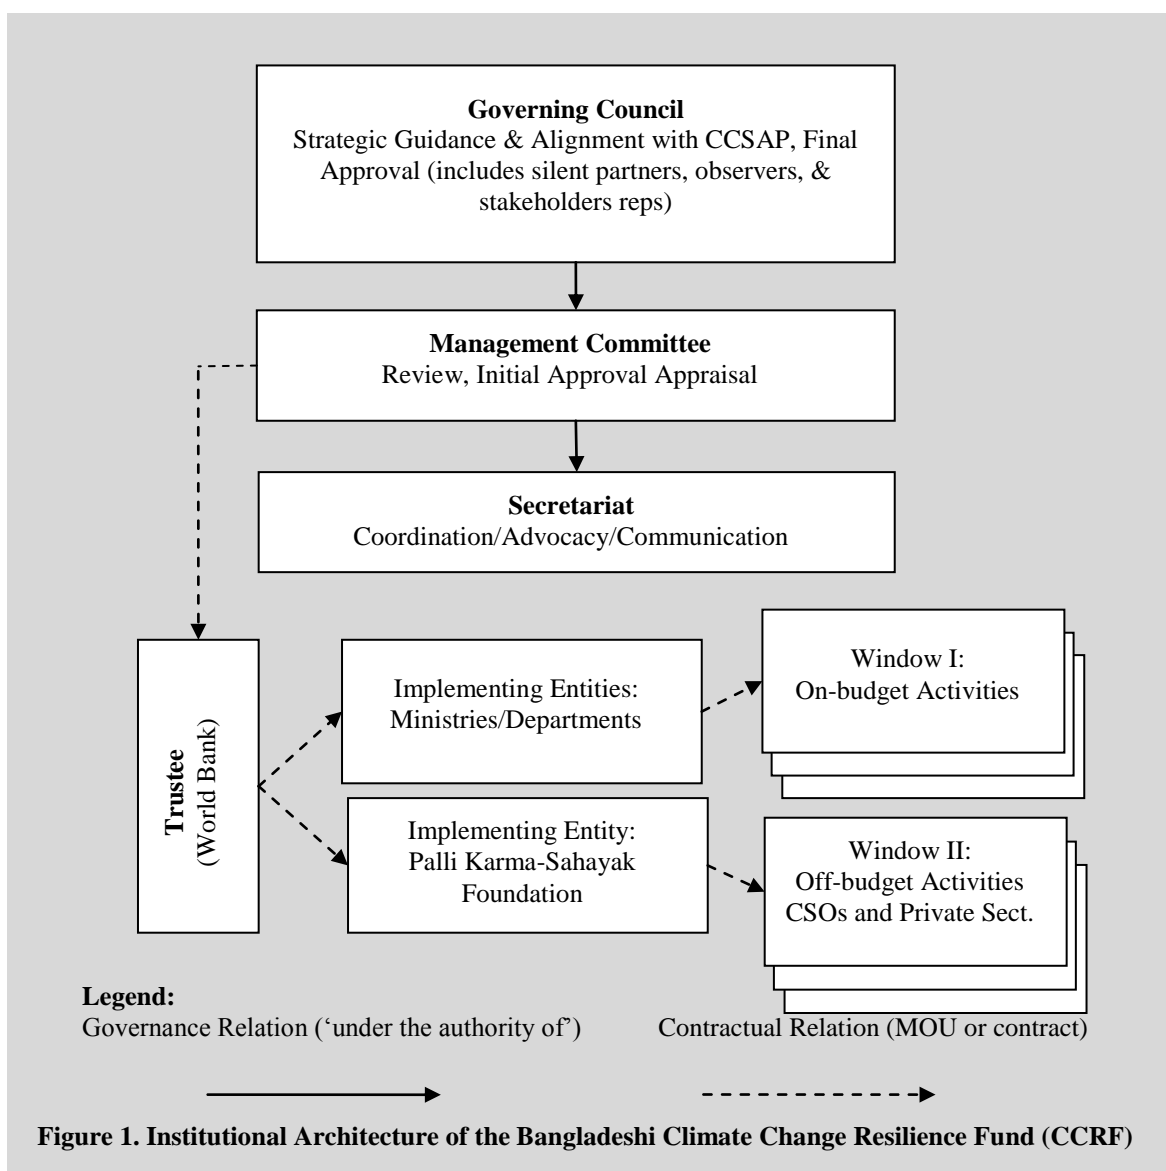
**Governing Council**
Strategic Guidance & Alignment with CCSAP, Final Approval (includes silent partners, observers, & stakeholders reps)

**Management Committee**
Review, Initial Approval Appraisal

**Secretariat**
Coordination/Advocacy/Communication

**Trustee**
(World Bank)

Implementing Entities:
Ministries/Departments

Implementing Entity:
Palli Karma-Sahayak Foundation

Window I:
On-budget Activities

Window II:
Off-budget Activities
CSOs and Private Sect.

**Legend:**
Governance Relation ('under the authority of')

Contractual Relation (MOU or contract)

**Figure 1. Institutional Architecture of the Bangladeshi Climate Change Resilience Fund (CCRF)**